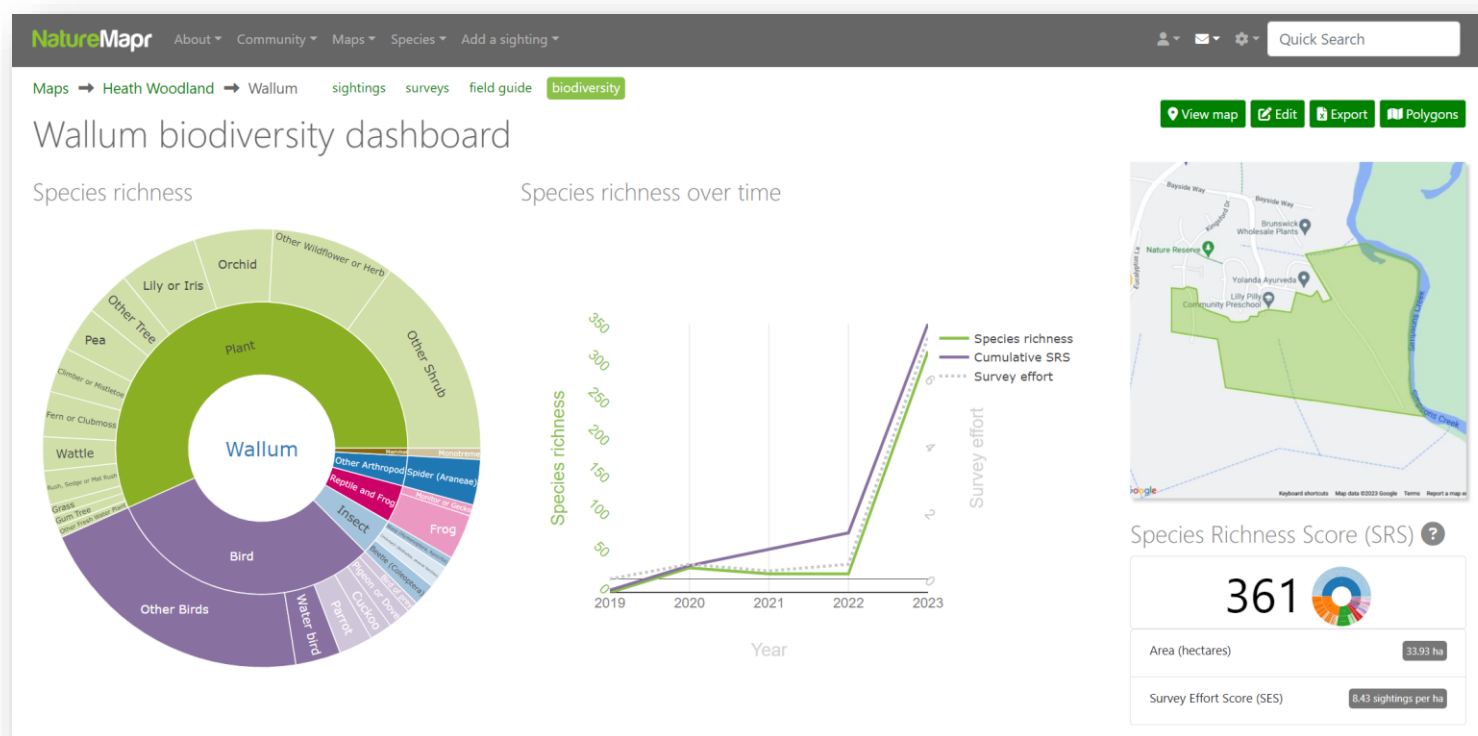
NatureMapr About Community Maps Species Add a sighting

Quick Search

Maps ➡ Heath Woodland ➡ Wallum sightings surveys field guide biodiversity

View map Edit Export Polygons

Wallum biodiversity dashboard

Species richness

Wallum

Plant

Bird

Orchid

Other Wildflower or Herb

Lily or Iris

Other Tree

Pea

Climber or Mistletoe

Fern or Clubmoss

Wattle

Rush, Sedge or Mat Rush

Grass

Gum Tree

Other Fresh Water Plant

Other Shrub

Mammal

Monotreme

Other Arthropod

Spider (Araneae)

Reptile and Frog

Monitor or Gecko

Frog

Insect

Beetle (Coleoptera)

Other Birds

Water bird

Parrot

Cuckoo

Pigeon or Dove

Species richness over time

Species richness

350

300

250

200

150

100

50

0

Survey effort

6

4

2

0

2019 2020 2021 2022 2023

Year

Species richness

Cumulative SRS

Survey effort

Bayside Way

Bayside Way

Kingsford Dr

Brunswick Wholesale Plants

Nature Reserve

Yolanda Ayurveda

Lilly Pilly Community Preschool

Simpsons Creek

Google

Keyboard shortcuts Map data ©2023 Google Terms Report a map error

Species Richness Score (SRS) ?

361

Area (hectares) 33.93 ha

Survey Effort Score (SES) 8.43 sightings per ha